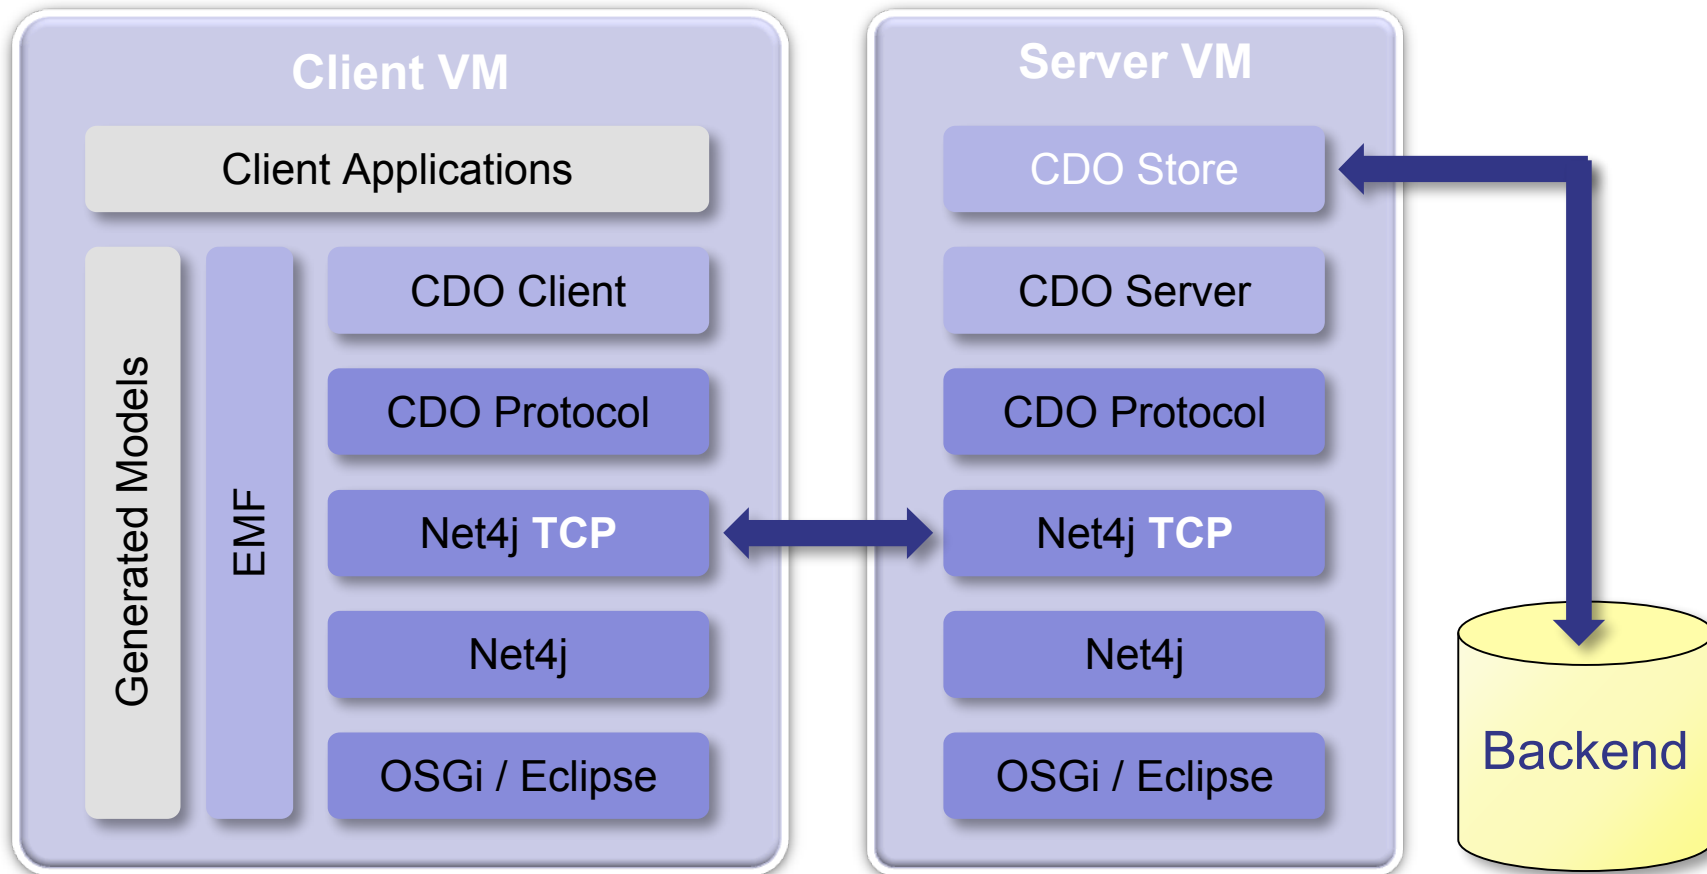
Client VM

Client Applications

Generated Models

EMF

CDO Client

CDO Protocol

Net4j TCP

Net4j

OSGi / Eclipse

Server VM

CDO Store

CDO Server

CDO Protocol

Net4j TCP

Net4j

OSGi / Eclipse

Backend